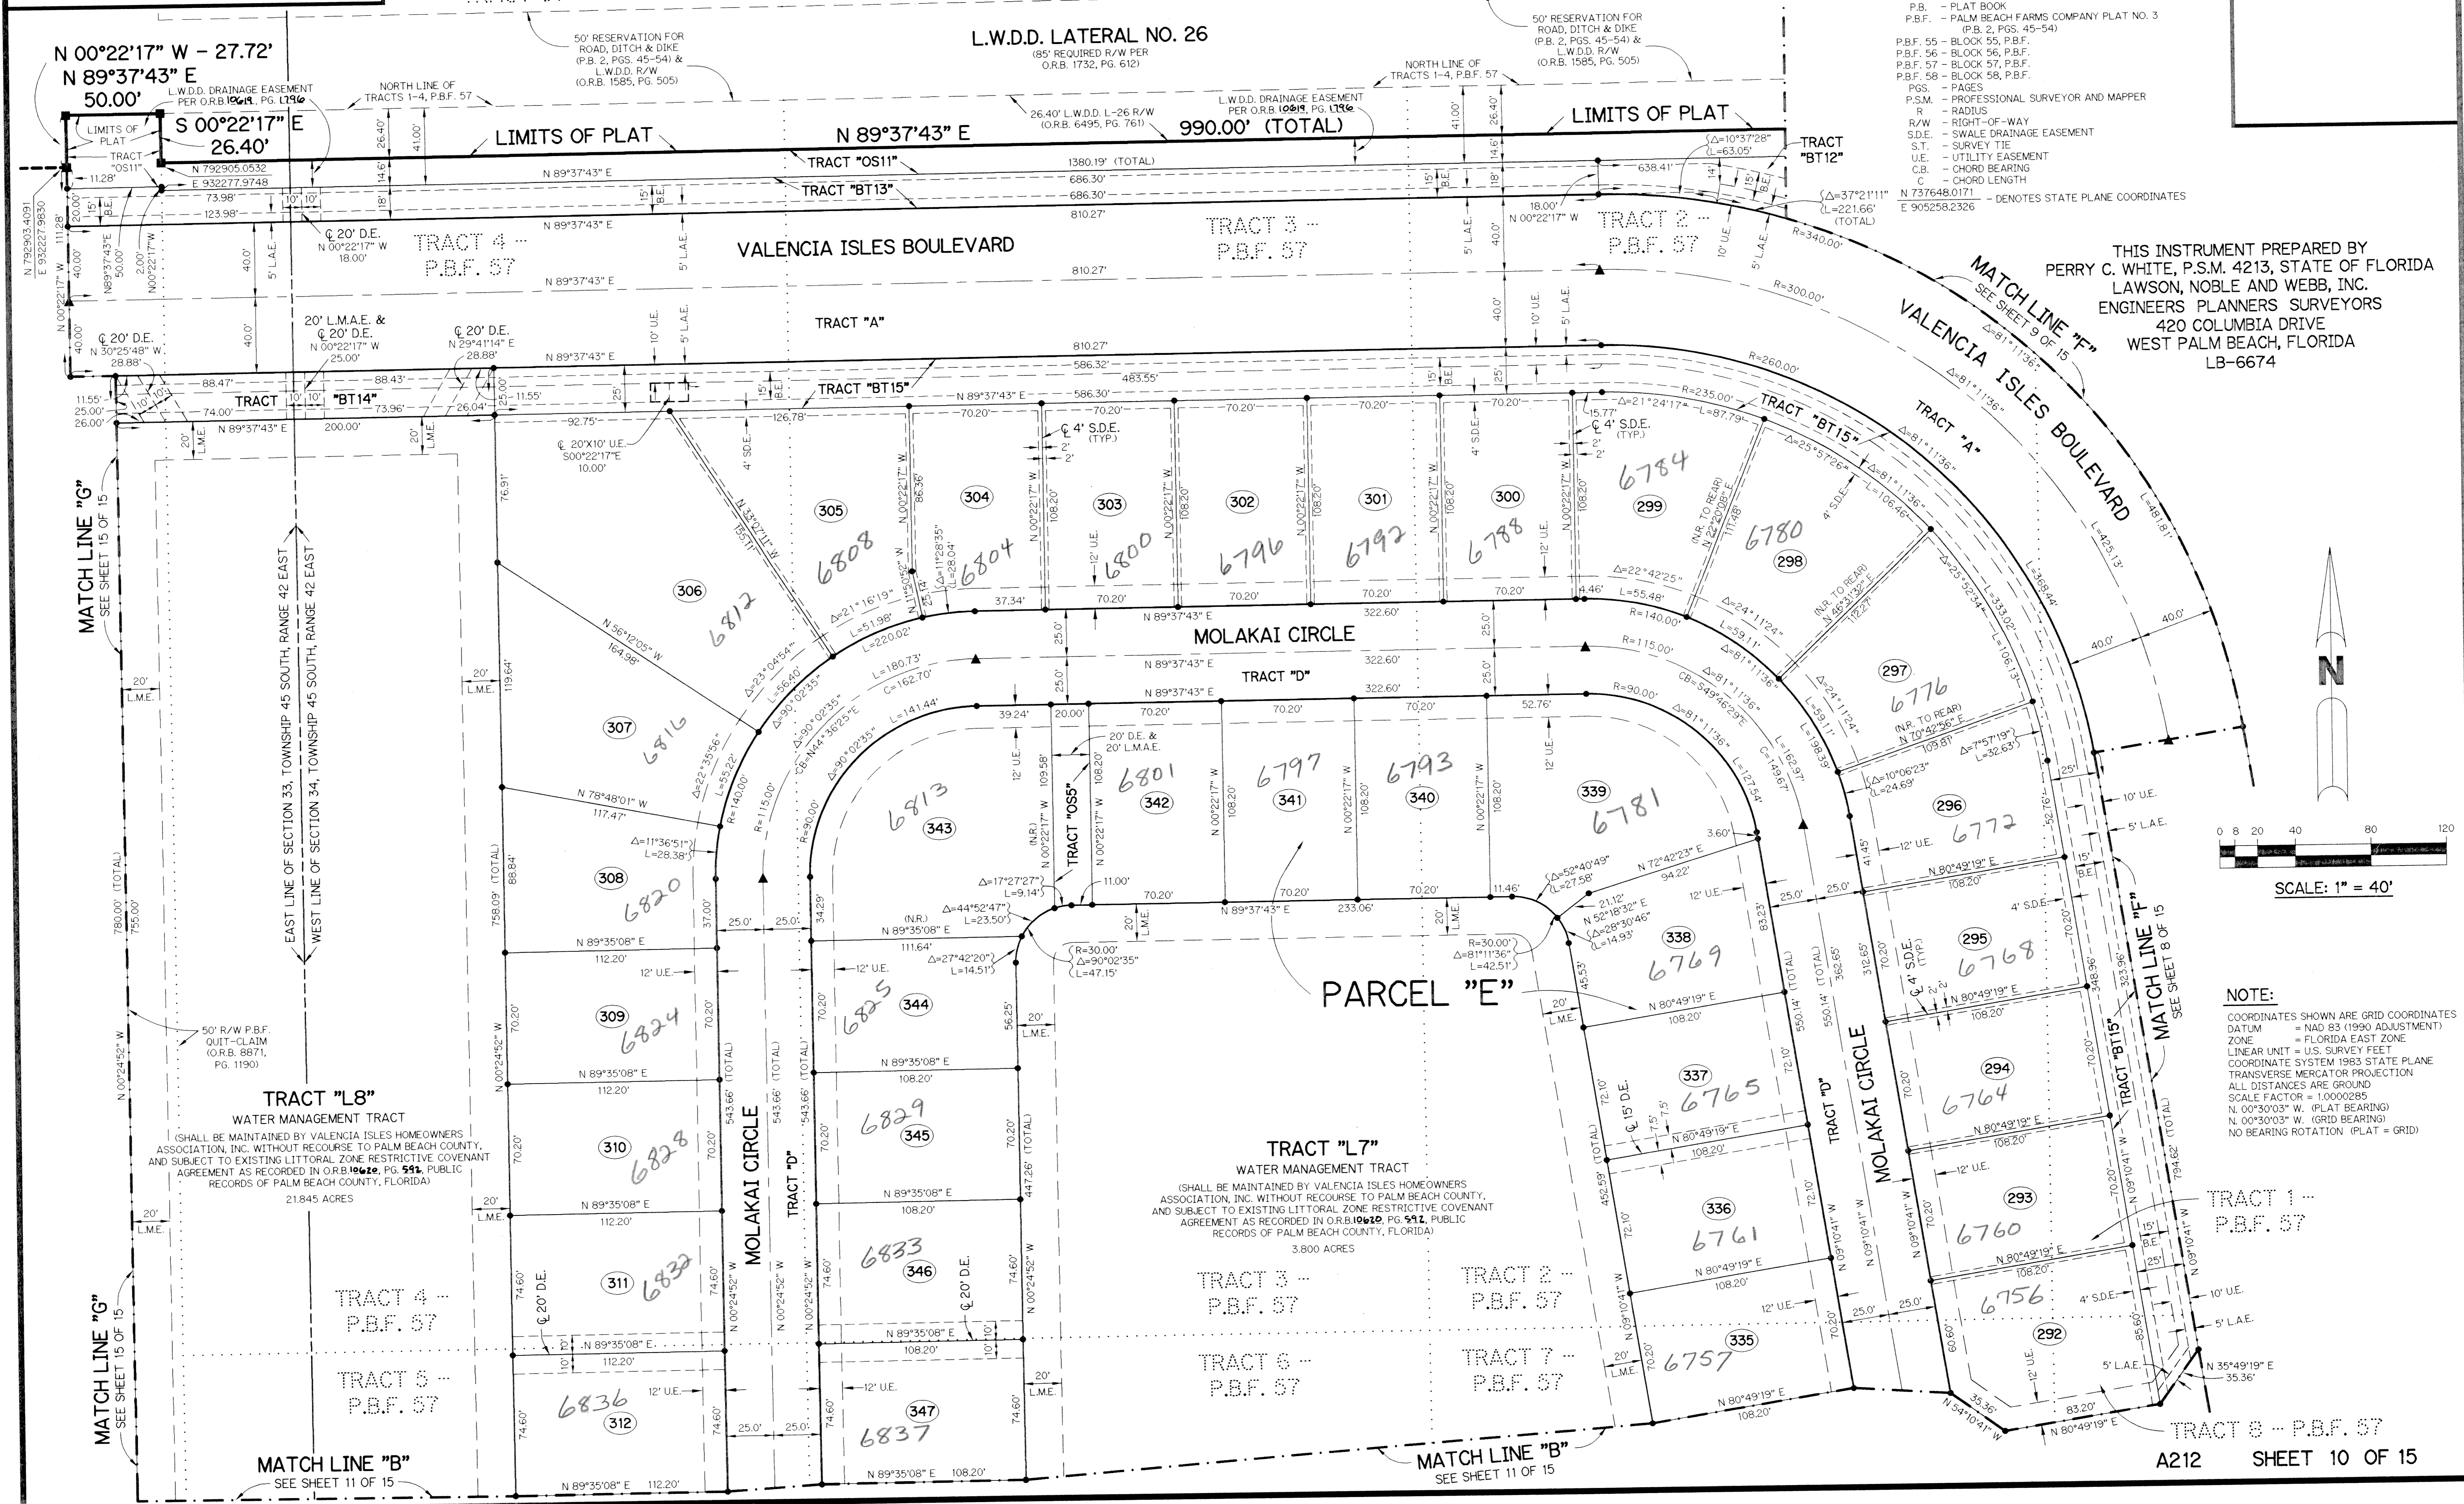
N 00°22'17" W – 27.72'
N 89°37'43" E
50.00'
S 00°22'17" E
26.40'

L.W.D.D. LATERAL NO. 26
(85' REQUIRED R/W PER O.R.B. 1732, PG. 612)

50' RESERVATION FOR ROAD, DITCH & DIKE (P.B. 2, PGS. 45-54) & L.W.D.D. R/W (O.R.B. 1585, PG. 505)

L.W.D.D. DRAINAGE EASEMENT PER O.R.B. 10619, PG. 1796
NORTH LINE OF TRACTS 1-4, P.B.F. 57
LIMITS OF PLAT
N 89°37'43" E
990.00' (TOTAL)
26.40' L.W.D.D. L-26 R/W (O.R.B. 6495, PG. 761)

TRACT "OS11"
TRACT "BT13"
TRACT "BT12"
TRACT "BT14"
TRACT "BT15"
N 792905.0532
E 932277.9748
N 792903.4091
E 932227.9830
1380.19' (TOTAL)
686.30'
810.27'
638.41'
Δ=10°37'28"
L=63.05'
Δ=37°21'11"
L=221.66' (TOTAL)
R=340.00'
R=300.00'
R=260.00'
R=235.00'
N 737648.0171
E 905258.2326 – DENOTES STATE PLANE COORDINATES

VALENCIA ISLES BOULEVARD
TRACT "A"
TRACT 4 – P.B.F. 57
TRACT 3 – P.B.F. 57
TRACT 2 – P.B.F. 57

P.B. – PLAT BOOK
P.B.F. – PALM BEACH FARMS COMPANY PLAT NO. 3 (P.B. 2, PGS. 45-54)
P.B.F. 55 – BLOCK 55, P.B.F.
P.B.F. 56 – BLOCK 56, P.B.F.
P.B.F. 57 – BLOCK 57, P.B.F.
P.B.F. 58 – BLOCK 58, P.B.F.
PGS. – PAGES
P.S.M. – PROFESSIONAL SURVEYOR AND MAPPER
R – RADIUS
R/W – RIGHT-OF-WAY
S.D.E. – SWALE DRAINAGE EASEMENT
S.T. – SURVEY TIE
U.E. – UTILITY EASEMENT
C.B. – CHORD BEARING
C – CHORD LENGTH

THIS INSTRUMENT PREPARED BY
PERRY C. WHITE, P.S.M. 4213, STATE OF FLORIDA
LAWSON, NOBLE AND WEBB, INC.
ENGINEERS PLANNERS SURVEYORS
420 COLUMBIA DRIVE
WEST PALM BEACH, FLORIDA
LB-6674

MATCH LINE "F"
SEE SHEET 9 OF 15

MATCH LINE "G"
SEE SHEET 15 OF 15

EAST LINE OF SECTION 33, TOWNSHIP 45 SOUTH, RANGE 42 EAST
WEST LINE OF SECTION 34, TOWNSHIP 45 SOUTH, RANGE 42 EAST

MOLAKAI CIRCLE
TRACT "D"
TRACT "OS5"
PARCEL "E"

305 6808
304 6804
303 6800
302 6796
301 6792
300 6788
299 6784
298 6780
297 6776
306 6812
307 6816
308 6820
309 6824
310 6828
311 6832
312 6836
343 6813
342 6801
341 6797
340 6793
339 6781
344 6825
345 6829
346 6833
347 6837
338 6769
337 6765
336 6761
335 6757
296 6772
295 6768
294 6764
293 6760
292 6756

TRACT "L8"
WATER MANAGEMENT TRACT
(SHALL BE MAINTAINED BY VALENCIA ISLES HOMEOWNERS ASSOCIATION, INC. WITHOUT RECOURSE TO PALM BEACH COUNTY, AND SUBJECT TO EXISTING LITTORAL ZONE RESTRICTIVE COVENANT AGREEMENT AS RECORDED IN O.R.B. 10620, PG. 592, PUBLIC RECORDS OF PALM BEACH COUNTY, FLORIDA)
21.845 ACRES

50' R/W P.B.F. QUIT-CLAIM (O.R.B. 8871, PG. 1190)

TRACT "L7"
WATER MANAGEMENT TRACT
(SHALL BE MAINTAINED BY VALENCIA ISLES HOMEOWNERS ASSOCIATION, INC. WITHOUT RECOURSE TO PALM BEACH COUNTY, AND SUBJECT TO EXISTING LITTORAL ZONE RESTRICTIVE COVENANT AGREEMENT AS RECORDED IN O.R.B. 10620, PG. 592, PUBLIC RECORDS OF PALM BEACH COUNTY, FLORIDA)
3.800 ACRES

TRACT 4 – P.B.F. 57
TRACT 5 – P.B.F. 57
TRACT 3 – P.B.F. 57
TRACT 2 – P.B.F. 57
TRACT 6 – P.B.F. 57
TRACT 7 – P.B.F. 57
TRACT 1 – P.B.F. 57
TRACT 8 – P.B.F. 57

MATCH LINE "F"
SEE SHEET 8 OF 15

MATCH LINE "B"
SEE SHEET 11 OF 15

MATCH LINE "B"
SEE SHEET 11 OF 15

0 8 20 40 80 120
SCALE: 1" = 40'

N

NOTE:
COORDINATES SHOWN ARE GRID COORDINATES
DATUM = NAD 83 (1990 ADJUSTMENT)
ZONE = FLORIDA EAST ZONE
LINEAR UNIT = U.S. SURVEY FEET
COORDINATE SYSTEM 1983 STATE PLANE TRANSVERSE MERCATOR PROJECTION
ALL DISTANCES ARE GROUND
SCALE FACTOR = 1.0000285
N. 00°30'03" W. (PLAT BEARING)
N. 00°30'03" W. (GRID BEARING)
NO BEARING ROTATION (PLAT = GRID)

A212 SHEET 10 OF 15